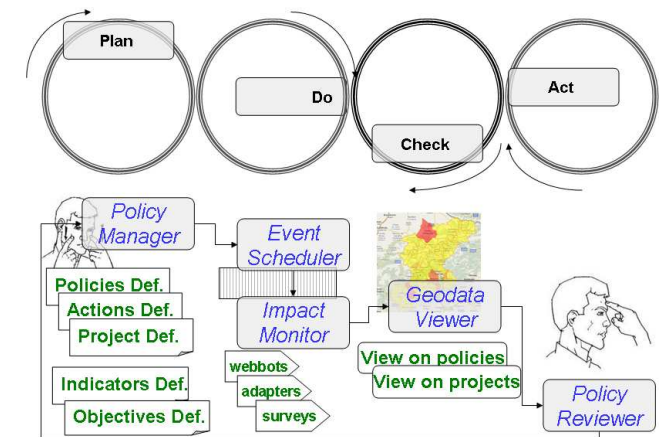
Plan

Do

Check

Act

Policy Manager

Policies Def.

Actions Def.

Project Def.

Indicators Def.

Objectives Def.

Event Scheduler

Impact Monitor

webbots

adapters

surveys

Geodata Viewer

View on policies

View on projects

Policy Reviewer